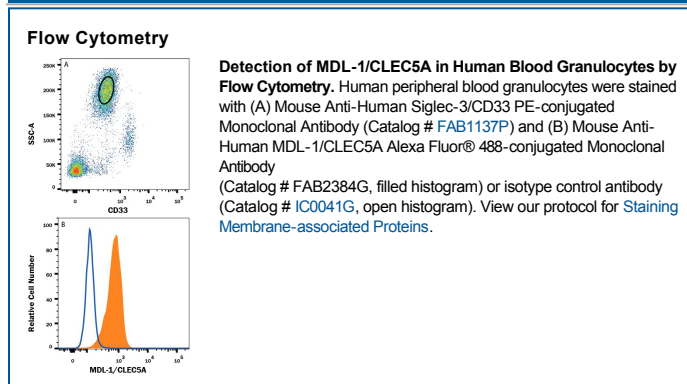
Flow Cytometry

A
250K
200K
150K
100K
50K
0
SSC-A
0
$10^3$
$10^4$
$10^5$
CD33

B
100
80
60
40
20
0
Relative Cell Number
0
$10^3$
$10^4$
$10^5$
MDL-1/CLEC5A

**Detection of MDL-1/CLEC5A in Human Blood Granulocytes by Flow Cytometry.** Human peripheral blood granulocytes were stained with (A) Mouse Anti-Human Siglec-3/CD33 PE-conjugated Monoclonal Antibody (Catalog # FAB1137P) and (B) Mouse Anti-Human MDL-1/CLEC5A Alexa Fluor® 488-conjugated Monoclonal Antibody
(Catalog # FAB2384G, filled histogram) or isotype control antibody (Catalog # IC0041G, open histogram). View our protocol for Staining Membrane-associated Proteins.